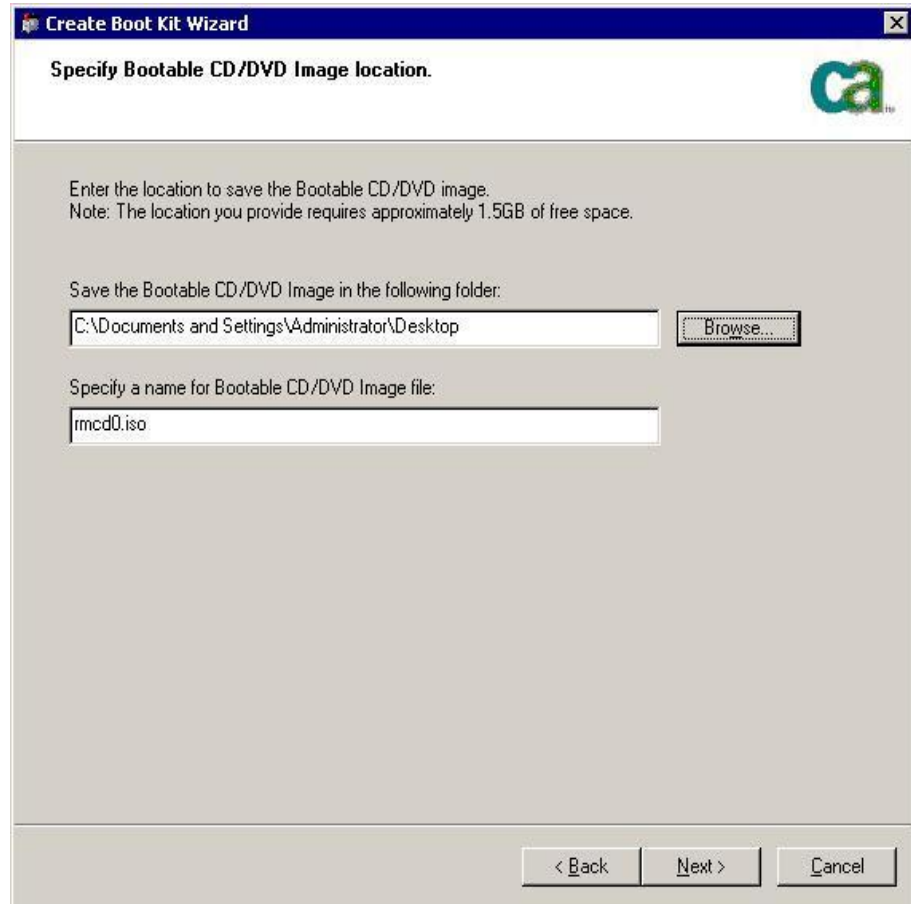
Create Boot Kit Wizard

Specify Bootable CD/DVD Image location.

ca

Enter the location to save the Bootable CD/DVD image.
Note: The location you provide requires approximately 1.5GB of free space.

Save the Bootable CD/DVD Image in the following folder:

C:\Documents and Settings\Administrator\Desktop

Browse...

Specify a name for Bootable CD/DVD Image file:

rmcd0.iso

< Back

Next >

Cancel